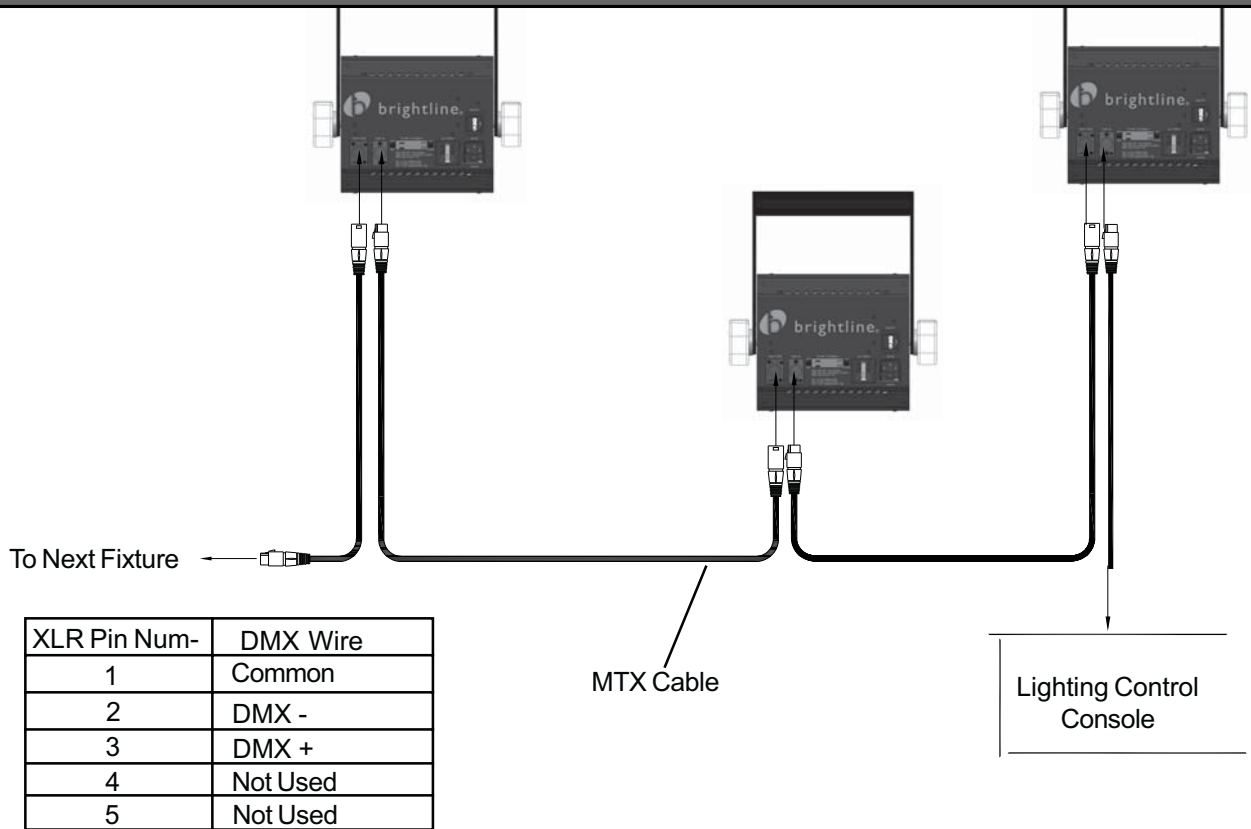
brightline.

brightline.

brightline.

To Next Fixture

| XLR Pin Num- | DMX Wire |
|---|---|
| 1 | Common |
| 2 | DMX - |
| 3 | DMX + |
| 4 | Not Used |
| 5 | Not Used |

MTX Cable

Lighting Control Console